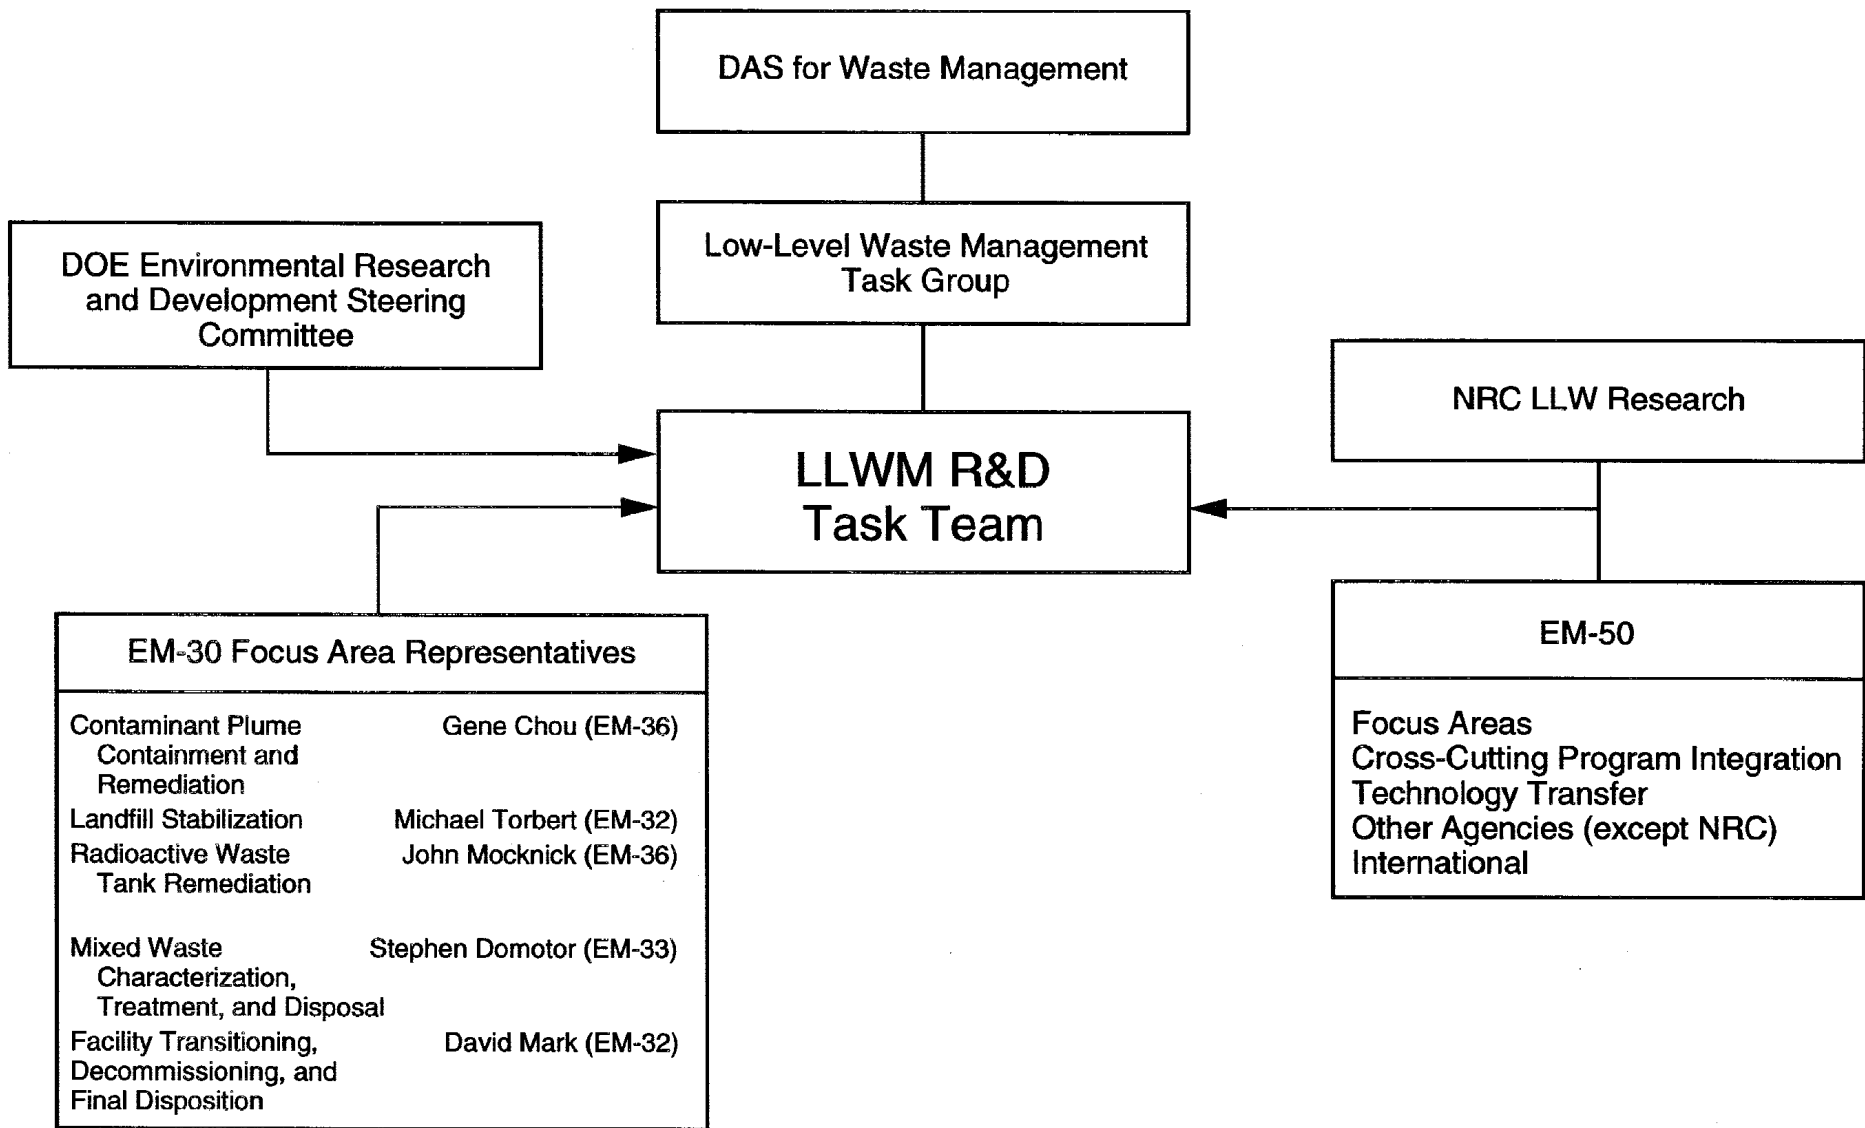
DAS for Waste Management

Low-Level Waste Management Task Group

DOE Environmental Research and Development Steering Committee

NRC LLW Research

LLWM R&D Task Team

EM-30 Focus Area Representatives

| | |
|---|---|
| Contaminant Plume Containment and Remediation | Gene Chou (EM-36) |
| Landfill Stabilization | Michael Torbert (EM-32) |
| Radioactive Waste Tank Remediation | John Mocknick (EM-36) |
| Mixed Waste Characterization, Treatment, and Disposal | Stephen Domotor (EM-33) |
| Facility Transitioning, Decommissioning, and Final Disposition | David Mark (EM-32) |

EM-50

Focus Areas
Cross-Cutting Program Integration
Technology Transfer
Other Agencies (except NRC)
International